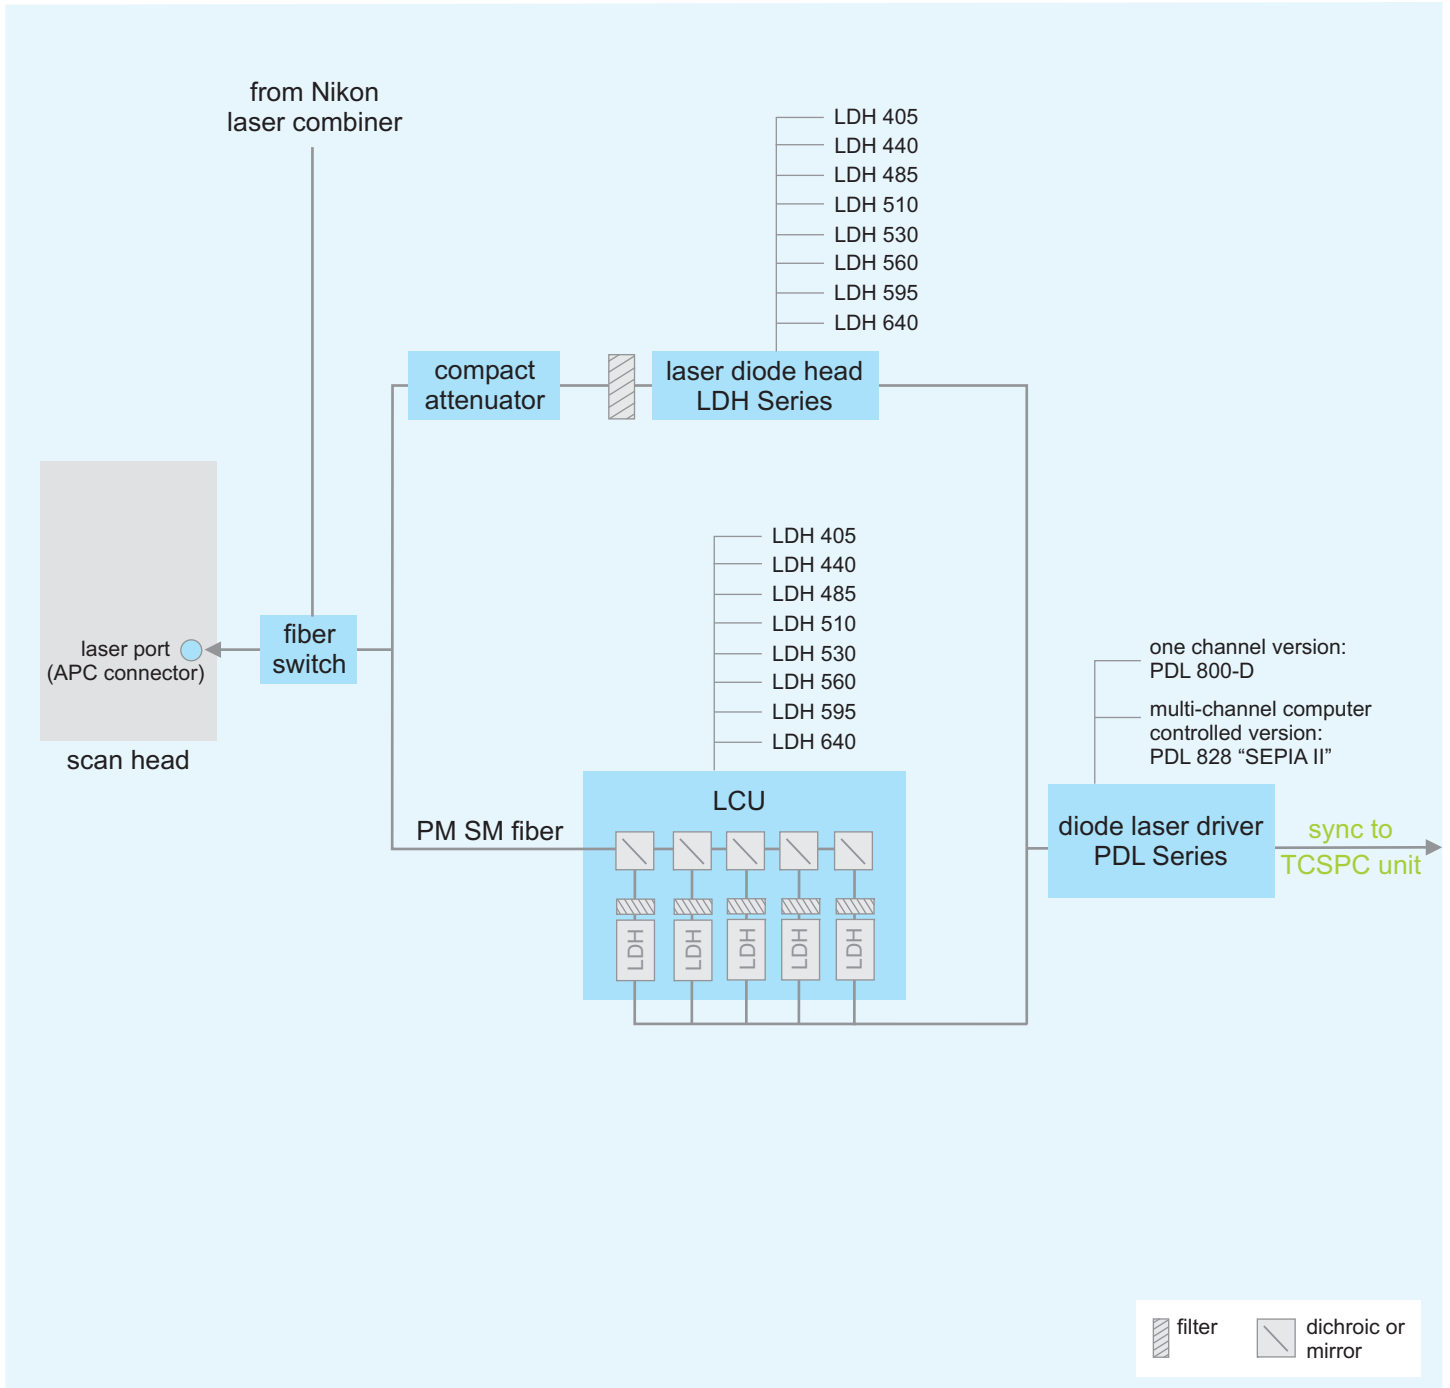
from Nikon
laser combiner

LDH 405
LDH 440
LDH 485
LDH 510
LDH 530
LDH 560
LDH 595
LDH 640

compact attenuator

laser diode head
LDH Series

laser port
(APC connector)

fiber switch

scan head

LDH 405
LDH 440
LDH 485
LDH 510
LDH 530
LDH 560
LDH 595
LDH 640

one channel version:
PDL 800-D

multi-channel computer controlled version:
PDL 828 “SEPIA II”

LCU

PM SM fiber

LDH LDH LDH LDH LDH

diode laser driver
PDL Series

sync to
TCSPC unit

filter

dichroic or mirror